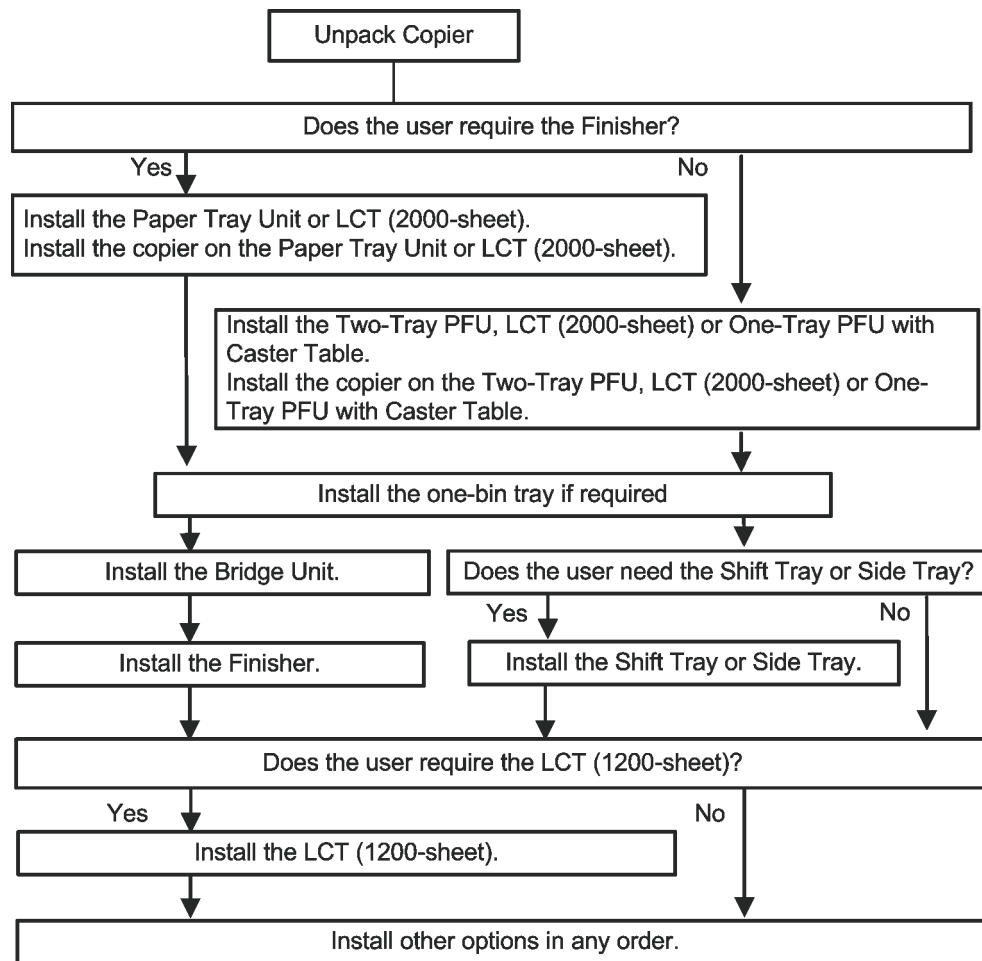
Unpack Copier

Does the user require the Finisher?

Yes

No

Install the Paper Tray Unit or LCT (2000-sheet).
Install the copier on the Paper Tray Unit or LCT (2000-sheet).

Install the Two-Tray PFU, LCT (2000-sheet) or One-Tray PFU with Caster Table.
Install the copier on the Two-Tray PFU, LCT (2000-sheet) or One-Tray PFU with Caster Table.

Install the one-bin tray if required

Install the Bridge Unit.

Does the user need the Shift Tray or Side Tray?

Yes

No

Install the Finisher.

Install the Shift Tray or Side Tray.

Does the user require the LCT (1200-sheet)?

Yes

No

Install the LCT (1200-sheet).

Install other options in any order.